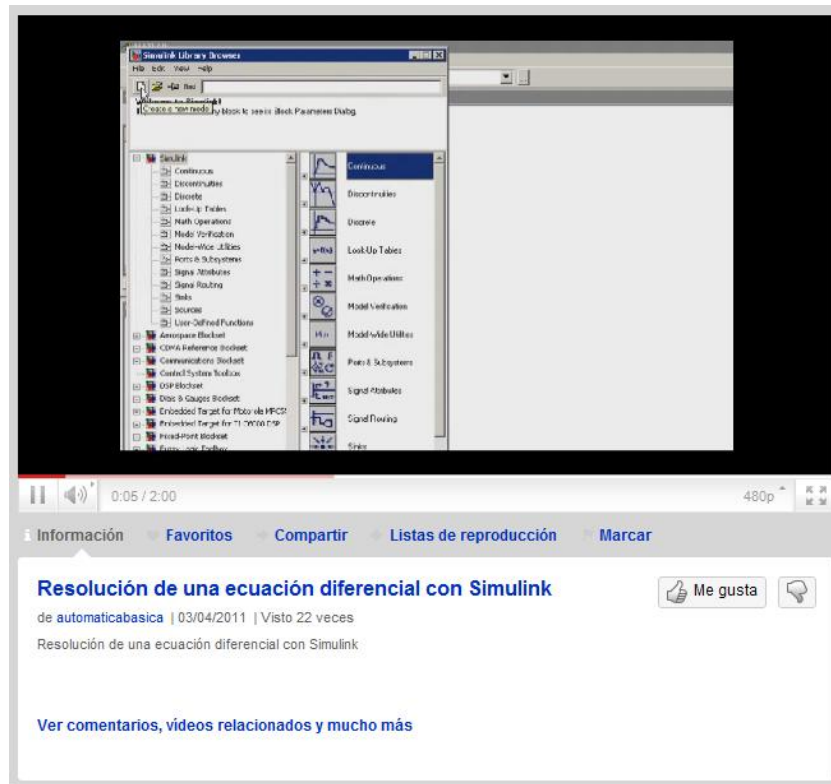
Simulink Library Browser
File Edit View Help
Create a new model
Welcome to Simulink! ... y block to see its Block Parameters Dialog

Simulink
Continuous
Discontinuities
Discrete
Look-Up Tables
Math Operations
Model Verification
Model-Wide Utilities
Ports & Subsystems
Signal Attributes
Signal Routing
Sinks
Sources
User-Defined Functions
Aerospace Blockset
CDMA Reference Blockset
Communications Blockset
Control System Toolbox
DSP Blockset
Dials & Gauges Blockset
Embedded Target for Motorola MPC5
Embedded Target for TI C6000 DSP
Fixed-Point Blockset
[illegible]

Continuous
Discontinuities
Discrete
Look-Up Tables
Math Operations
Model Verification
Model-Wide Utilities
Ports & Subsystems
Signal Attributes
Signal Routing
Sinks

0:05 / 2:00
480p

Información
Favoritos
Compartir
Listas de reproducción
Marcar

Resolución de una ecuación diferencial con Simulink
Me gusta
de automaticabasica | 03/04/2011 | Visto 22 veces
Resolución de una ecuación diferencial con Simulink

Ver comentarios, vídeos relacionados y mucho más